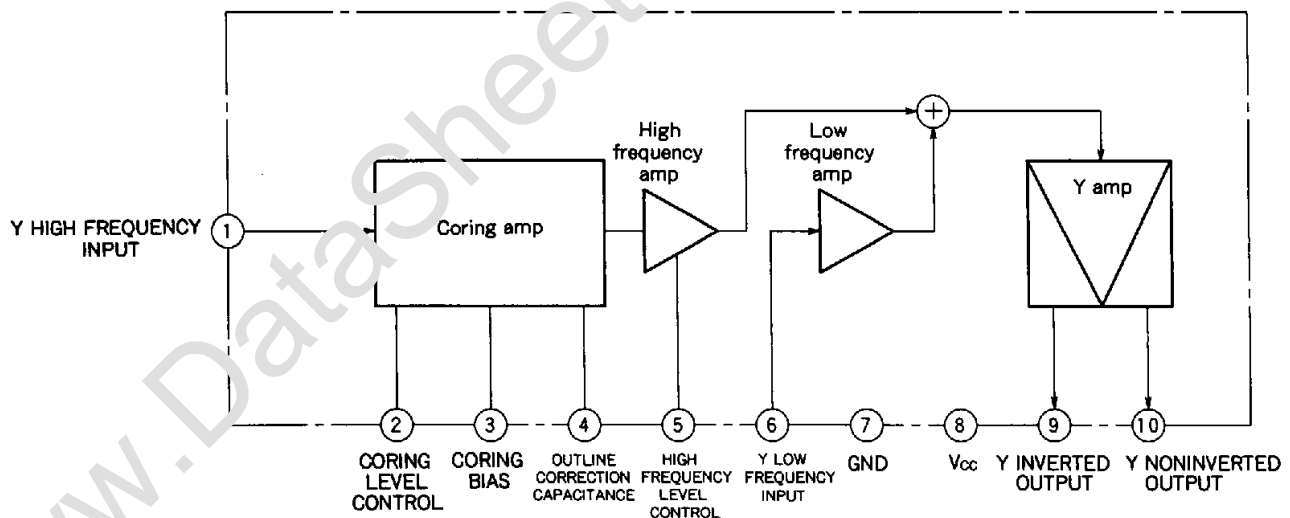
www.DataSheet

High frequency amp

Low frequency amp

$+$

Y amp

Y HIGH FREQUENCY INPUT

1

Coring amp

2
CORING LEVEL CONTROL

3
CORING BIAS

4
OUTLINE CORRECTION CAPACITANCE

5
HIGH FREQUENCY LEVEL CONTROL

6
Y LOW FREQUENCY INPUT

7
GND

8
$V_{CC}$

9
Y INVERTED OUTPUT

10
Y NONINVERTED OUTPUT